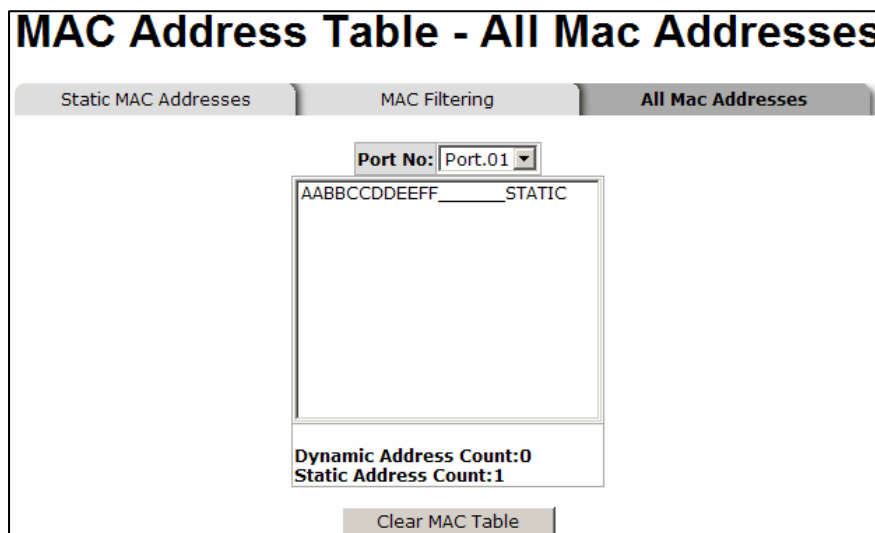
MAC Address Table - All Mac Addresses

Static MAC Addresses
MAC Filtering
All Mac Addresses

Port No: Port.01

AABBCCDDEEFF_______STATIC

Dynamic Address Count:0
Static Address Count:1

Clear MAC Table